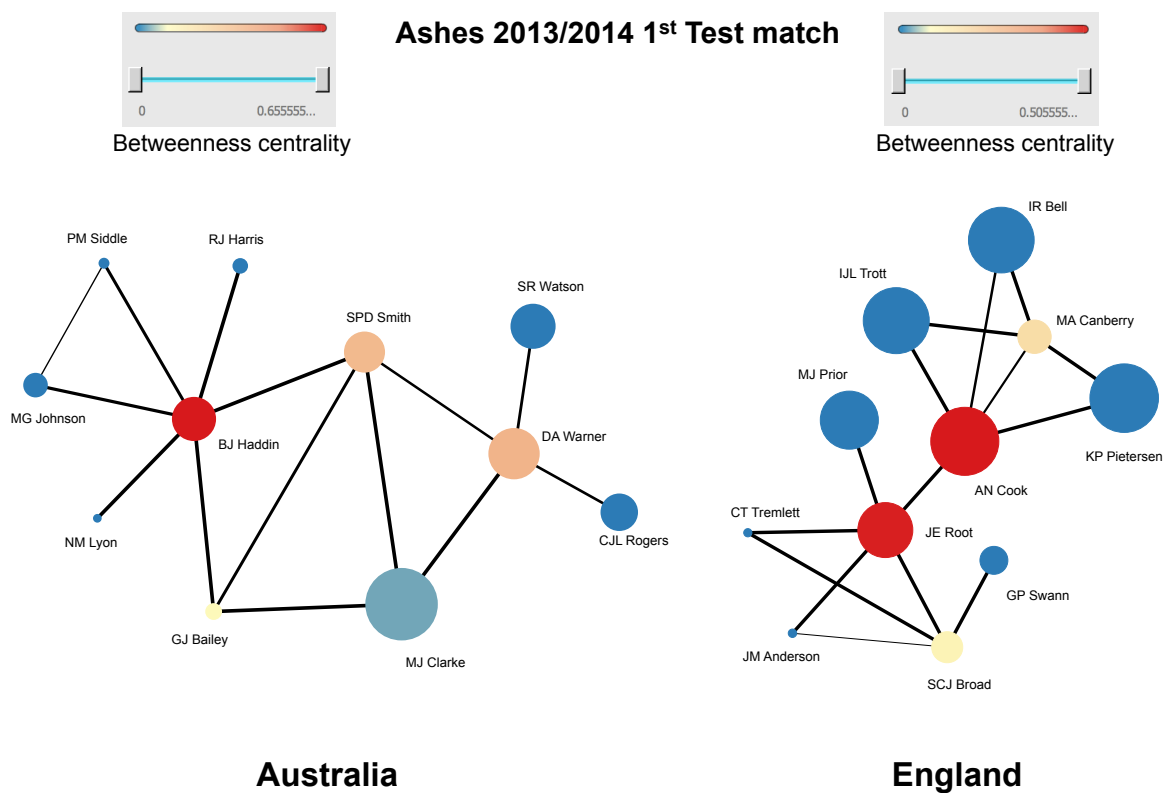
Ashes 2013/2014 1$^{st}$ Test match

0 0.655555...

Betweenness centrality

0 0.505555...

Betweenness centrality

PM Siddle

RJ Harris

SPD Smith

SR Watson

MG Johnson

BJ Haddin

DA Warner

CJL Rogers

NM Lyon

GJ Bailey

MJ Clarke

IR Bell

IJL Trott

MA Canberry

MJ Prior

KP Pietersen

AN Cook

CT Tremlett

JE Root

GP Swann

JM Anderson

SCJ Broad

Australia

England